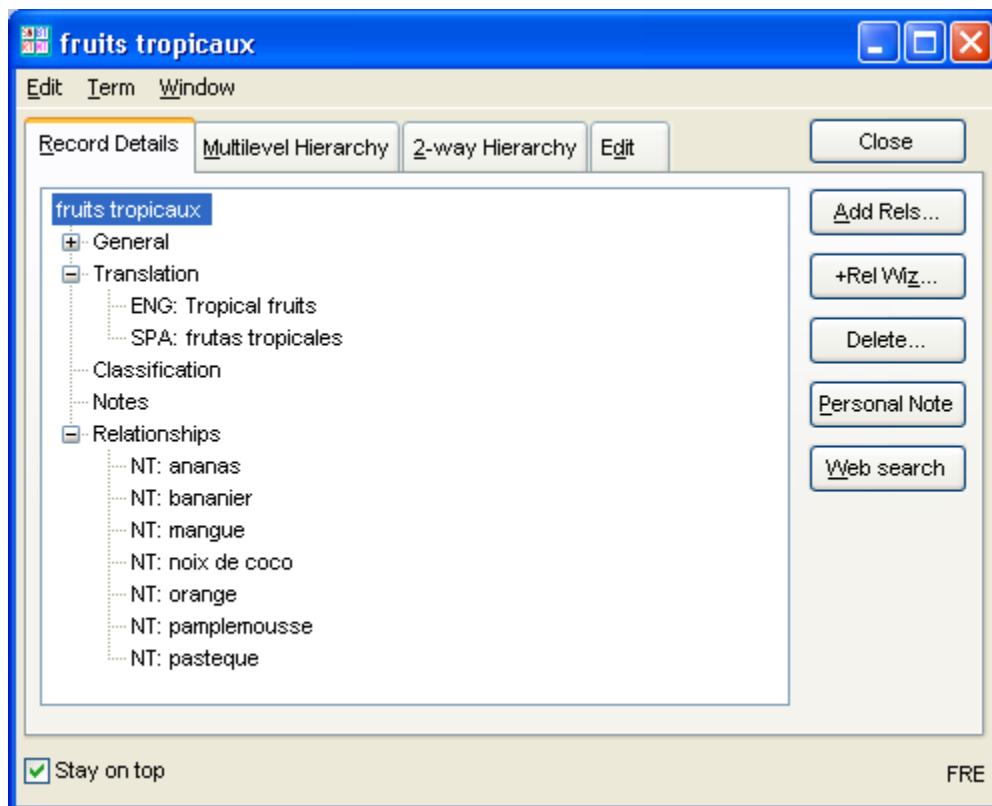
fruits tropicaux

Edit Term Window

Record Details | Multilevel Hierarchy | 2-way Hierarchy | Edit

Close

fruits tropicaux
General
Translation
ENG: Tropical fruits
SPA: frutas tropicales
Classification
Notes
Relationships
NT: ananas
NT: bananier
NT: mangue
NT: noix de coco
NT: orange
NT: pamplemousse
NT: pasteque

Add Rels...
+Rel Wiz...
Delete...
Personal Note
Web search

Stay on top

FRE